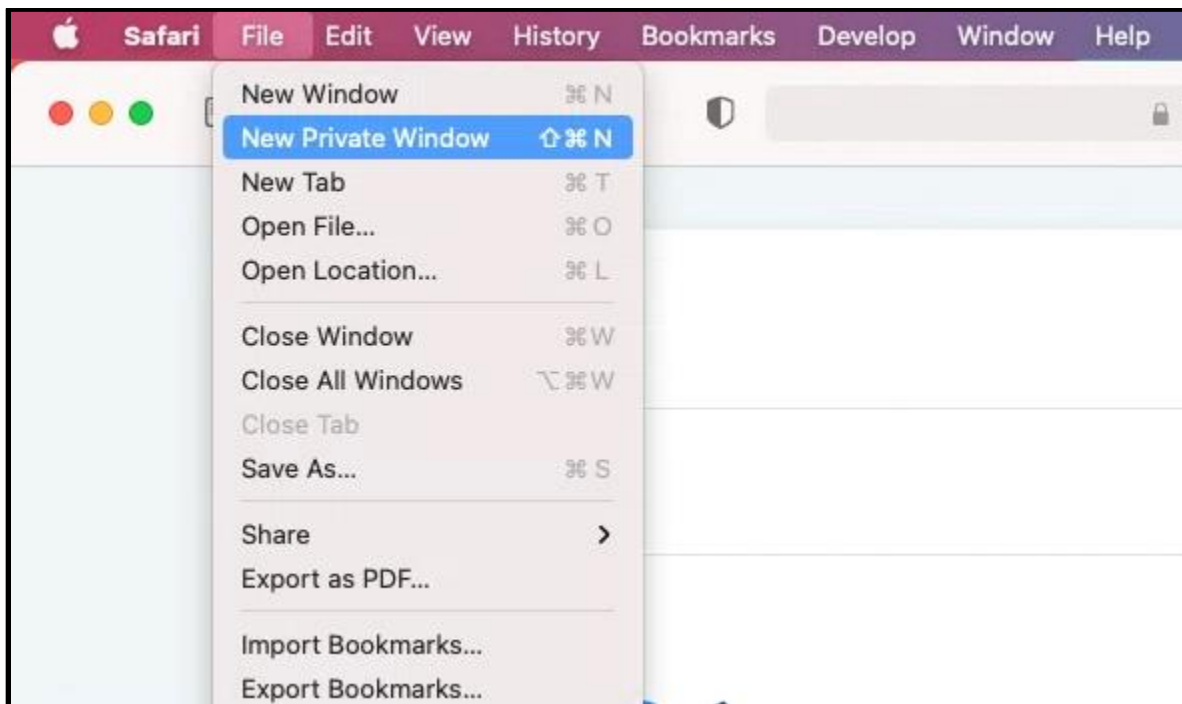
Safari File Edit View History Bookmarks Develop Window Help

New Window ⌘N
New Private Window ⇧⌘N
New Tab ⌘T
Open File... ⌘O
Open Location... ⌘L

Close Window ⌘W
Close All Windows ⌥⌘W
Close Tab
Save As... ⌘S

Share >
Export as PDF...

Import Bookmarks...
Export Bookmarks...